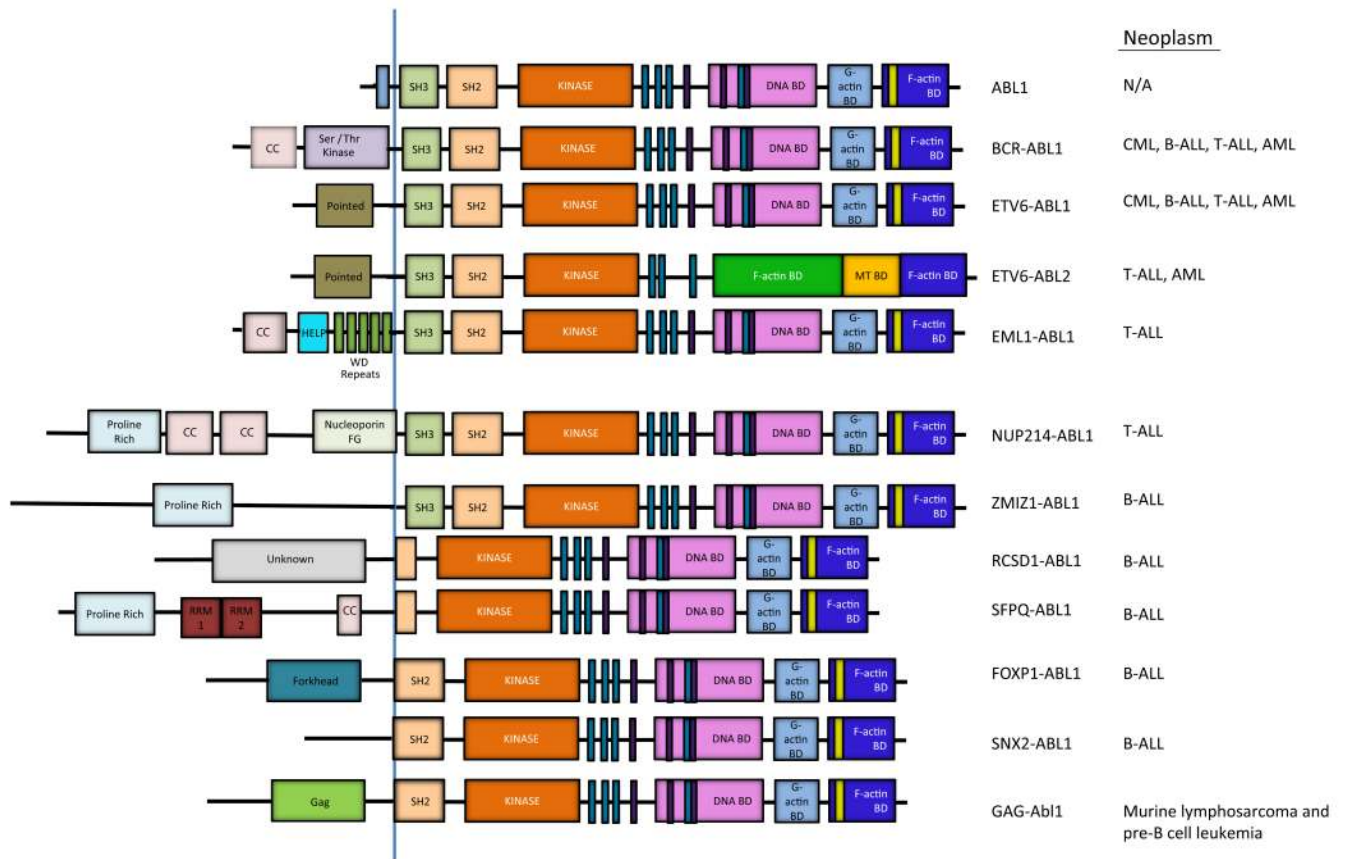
Neoplasm

SH3 SH2 KINASE DNA BD G-actin BD F-actin BD ABL1 N/A

CC Ser / Thr Kinase SH3 SH2 KINASE DNA BD G-actin BD F-actin BD BCR-ABL1 CML, B-ALL, T-ALL, AML

Pointed SH3 SH2 KINASE DNA BD G-actin BD F-actin BD ETV6-ABL1 CML, B-ALL, T-ALL, AML

Pointed SH3 SH2 KINASE F-actin BD MT BD F-actin BD ETV6-ABL2 T-ALL, AML

CC HELP WD Repeats SH3 SH2 KINASE DNA BD G-actin BD F-actin BD EML1-ABL1 T-ALL

Proline Rich CC CC Nucleoporin FG SH3 SH2 KINASE DNA BD G-actin BD F-actin BD NUP214-ABL1 T-ALL

Proline Rich SH3 SH2 KINASE DNA BD G-actin BD F-actin BD ZMIZ1-ABL1 B-ALL

Unknown KINASE DNA BD G-actin BD F-actin BD RCSD1-ABL1 B-ALL

Proline Rich RRM 1 RRM 2 CC KINASE DNA BD G-actin BD F-actin BD SFPQ-ABL1 B-ALL

Forkhead SH2 KINASE DNA BD G-actin BD F-actin BD FOXP1-ABL1 B-ALL

SH2 KINASE DNA BD G-actin BD F-actin BD SNX2-ABL1 B-ALL

Gag SH2 KINASE DNA BD G-actin BD F-actin BD GAG-Abl1 Murine lymphosarcoma and pre-B cell leukemia